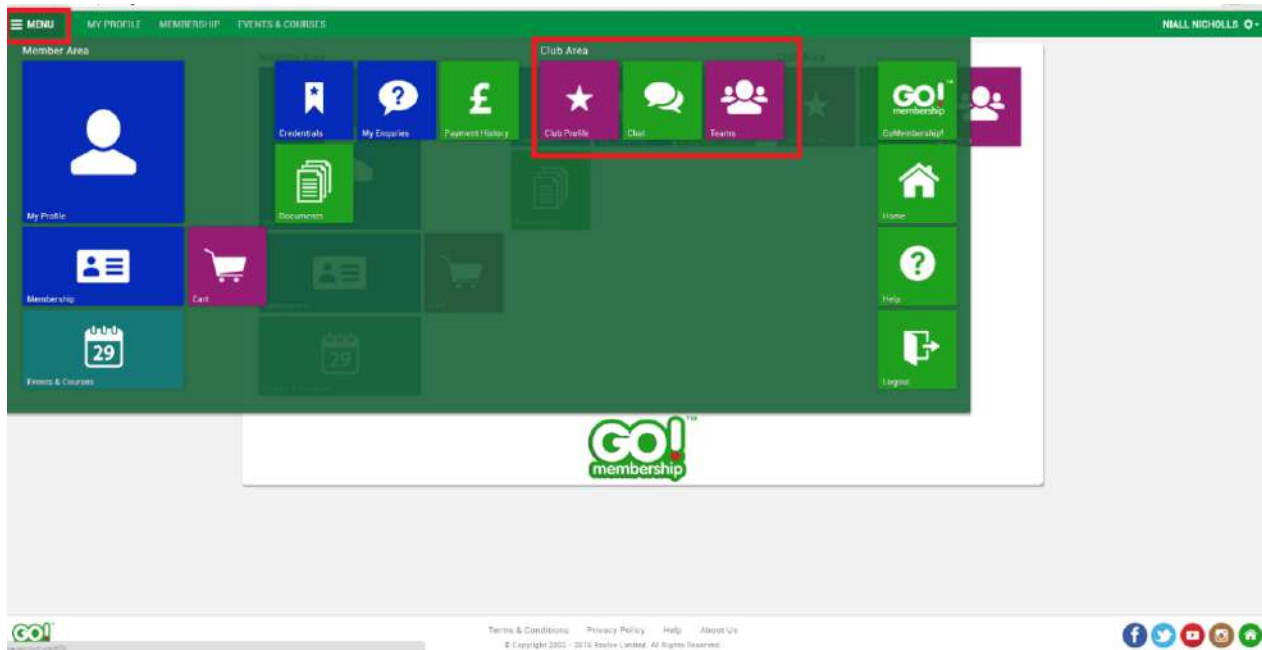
MENU MY PROFILE MEMBERSHIP EVENTS & COURSES NIALL NICHOLLS

Member Area

My Profile

Membership

Cart

29

Events & Courses

Credentials

My Enquiries

£

Payment History

Documents

Club Area

Club Profile

Chat

Teams

GO! membership

GoMembership!

Home

Help

Logout

GO! membership

GO!

Terms & Conditions Privacy Policy Help About Us

© Copyright 2002 - 2016 Azolve Limited. All Rights Reserved.